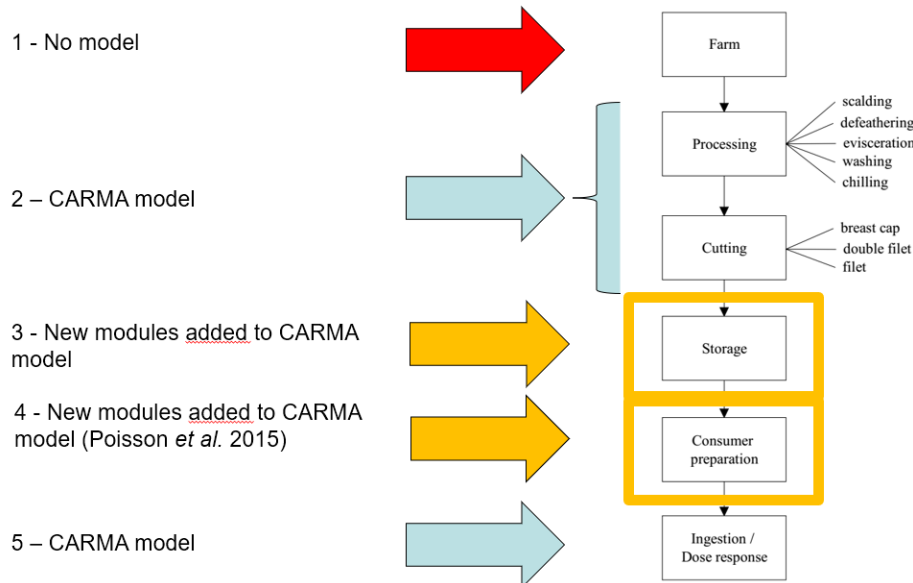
1 - No model

2 – CARMA model

3 - New modules added to CARMA model

4 - New modules added to CARMA model (Poisson *et al.* 2015)

5 – CARMA model

Farm

Processing

scalding
defeathering
evisceration
washing
chilling

Cutting

breast cap
double filet
filet

Storage

Consumer preparation

Ingestion / Dose response